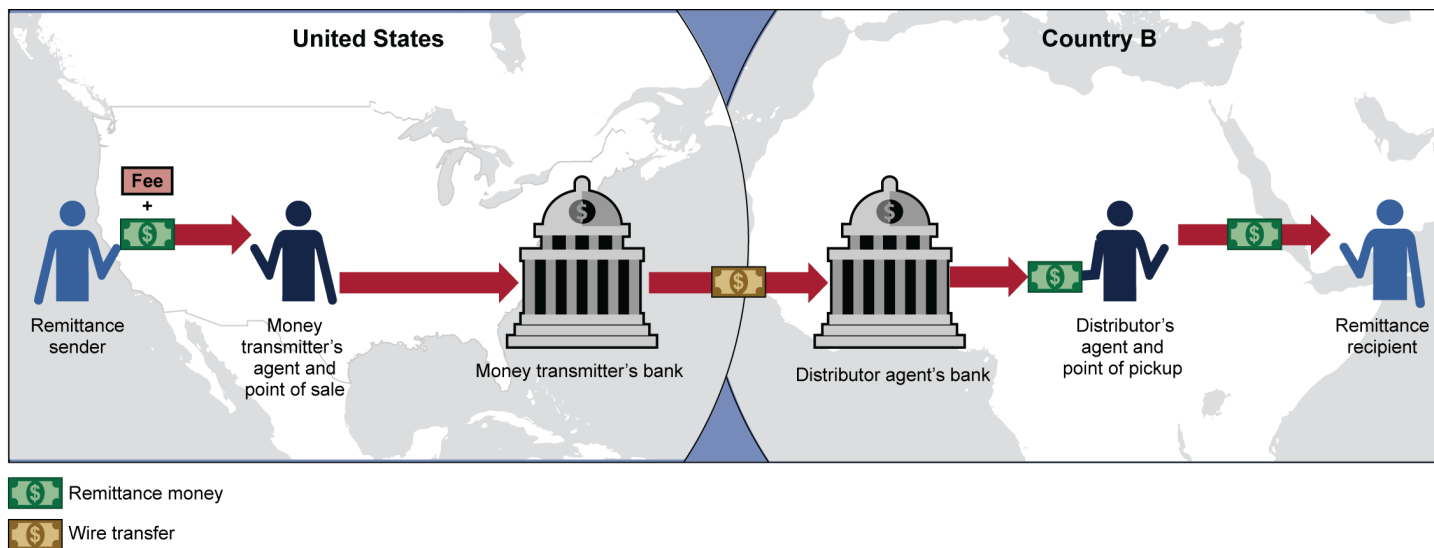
United States

Country B

Fee
+

Remittance sender

Money transmitter's agent and point of sale

Money transmitter's bank

Distributor agent's bank

Distributor's agent and point of pickup

Remittance recipient

Remittance money

Wire transfer